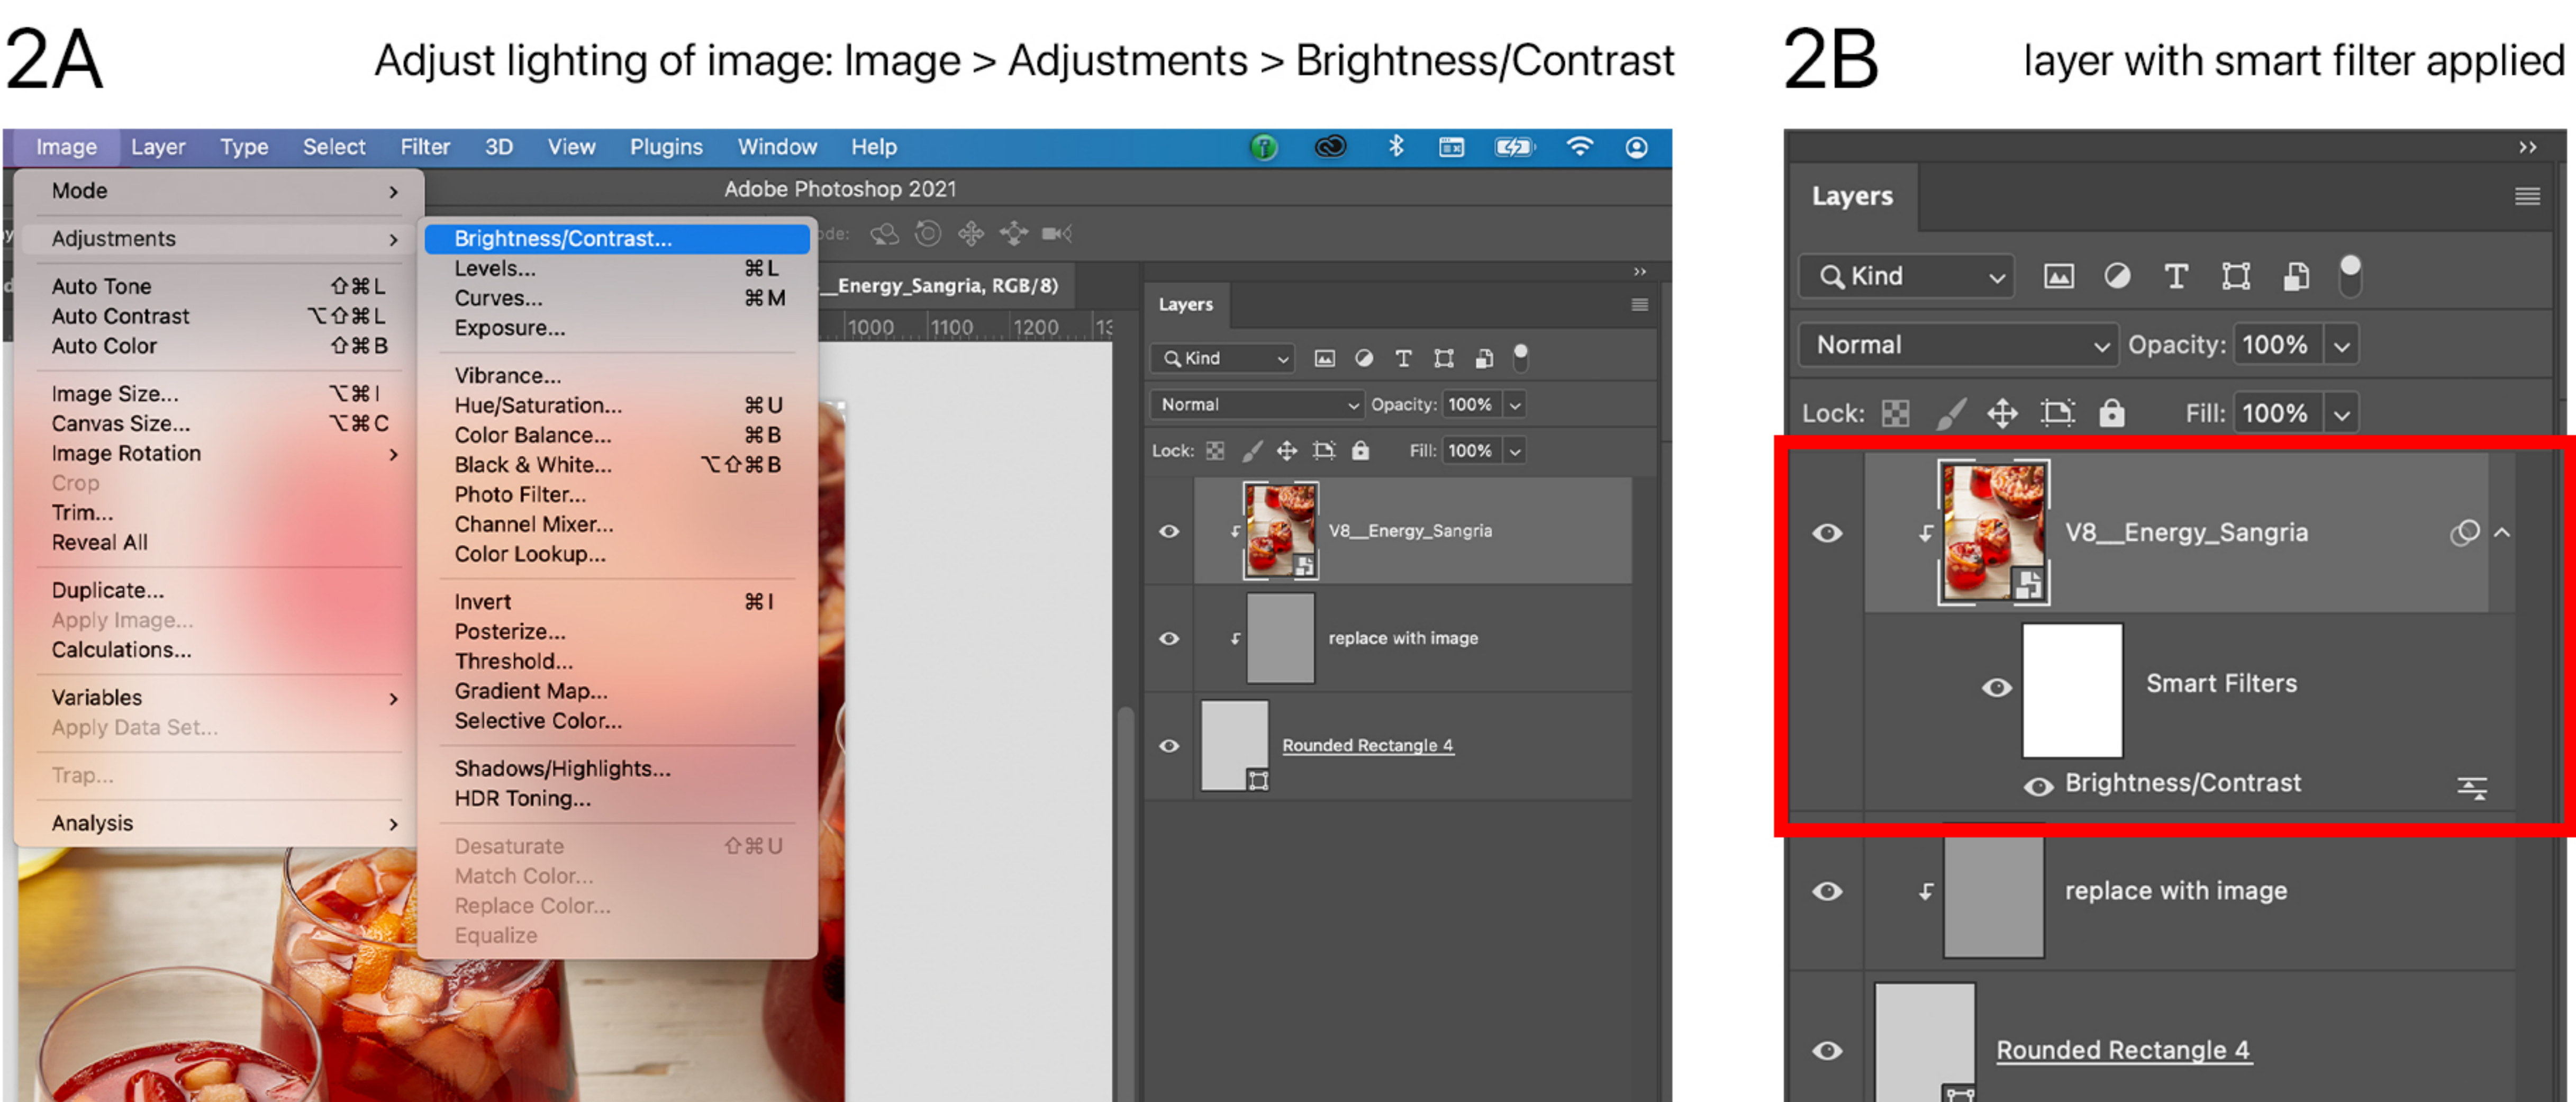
2A

Adjust lighting of image: Image > Adjustments > Brightness/Contrast

Image Layer Type Select Filter 3D View Plugins Window Help

Adobe Photoshop 2021

Mode
Adjustments
Auto Tone ⇧⌘L
Auto Contrast ⌥⇧⌘L
Auto Color ⇧⌘B
Image Size... ⌥⌘I
Canvas Size... ⌥⌘C
Image Rotation
Crop
Trim...
Reveal All
Duplicate...
Apply Image...
Calculations...
Variables
Apply Data Set...
Trap...
Analysis

Brightness/Contrast...
Levels... ⌘L
Curves... ⌘M
Exposure...
Vibrance...
Hue/Saturation... ⌘U
Color Balance... ⌘B
Black & White... ⌥⇧⌘B
Photo Filter...
Channel Mixer...
Color Lookup...
Invert ⌘I
Posterize...
Threshold...
Gradient Map...
Selective Color...
Shadows/Highlights...
HDR Toning...
Desaturate ⇧⌘U
Match Color...
Replace Color...
Equalize

_Energy_Sangria, RGB/8)
1000 1100 1200 13

Layers
Kind
Normal Opacity: 100%
Lock: Fill: 100%
V8__Energy_Sangria
replace with image
Rounded Rectangle 4

2B

layer with smart filter applied

Layers
Kind
Normal Opacity: 100%
Lock: Fill: 100%
V8__Energy_Sangria
Smart Filters
Brightness/Contrast
replace with image
Rounded Rectangle 4